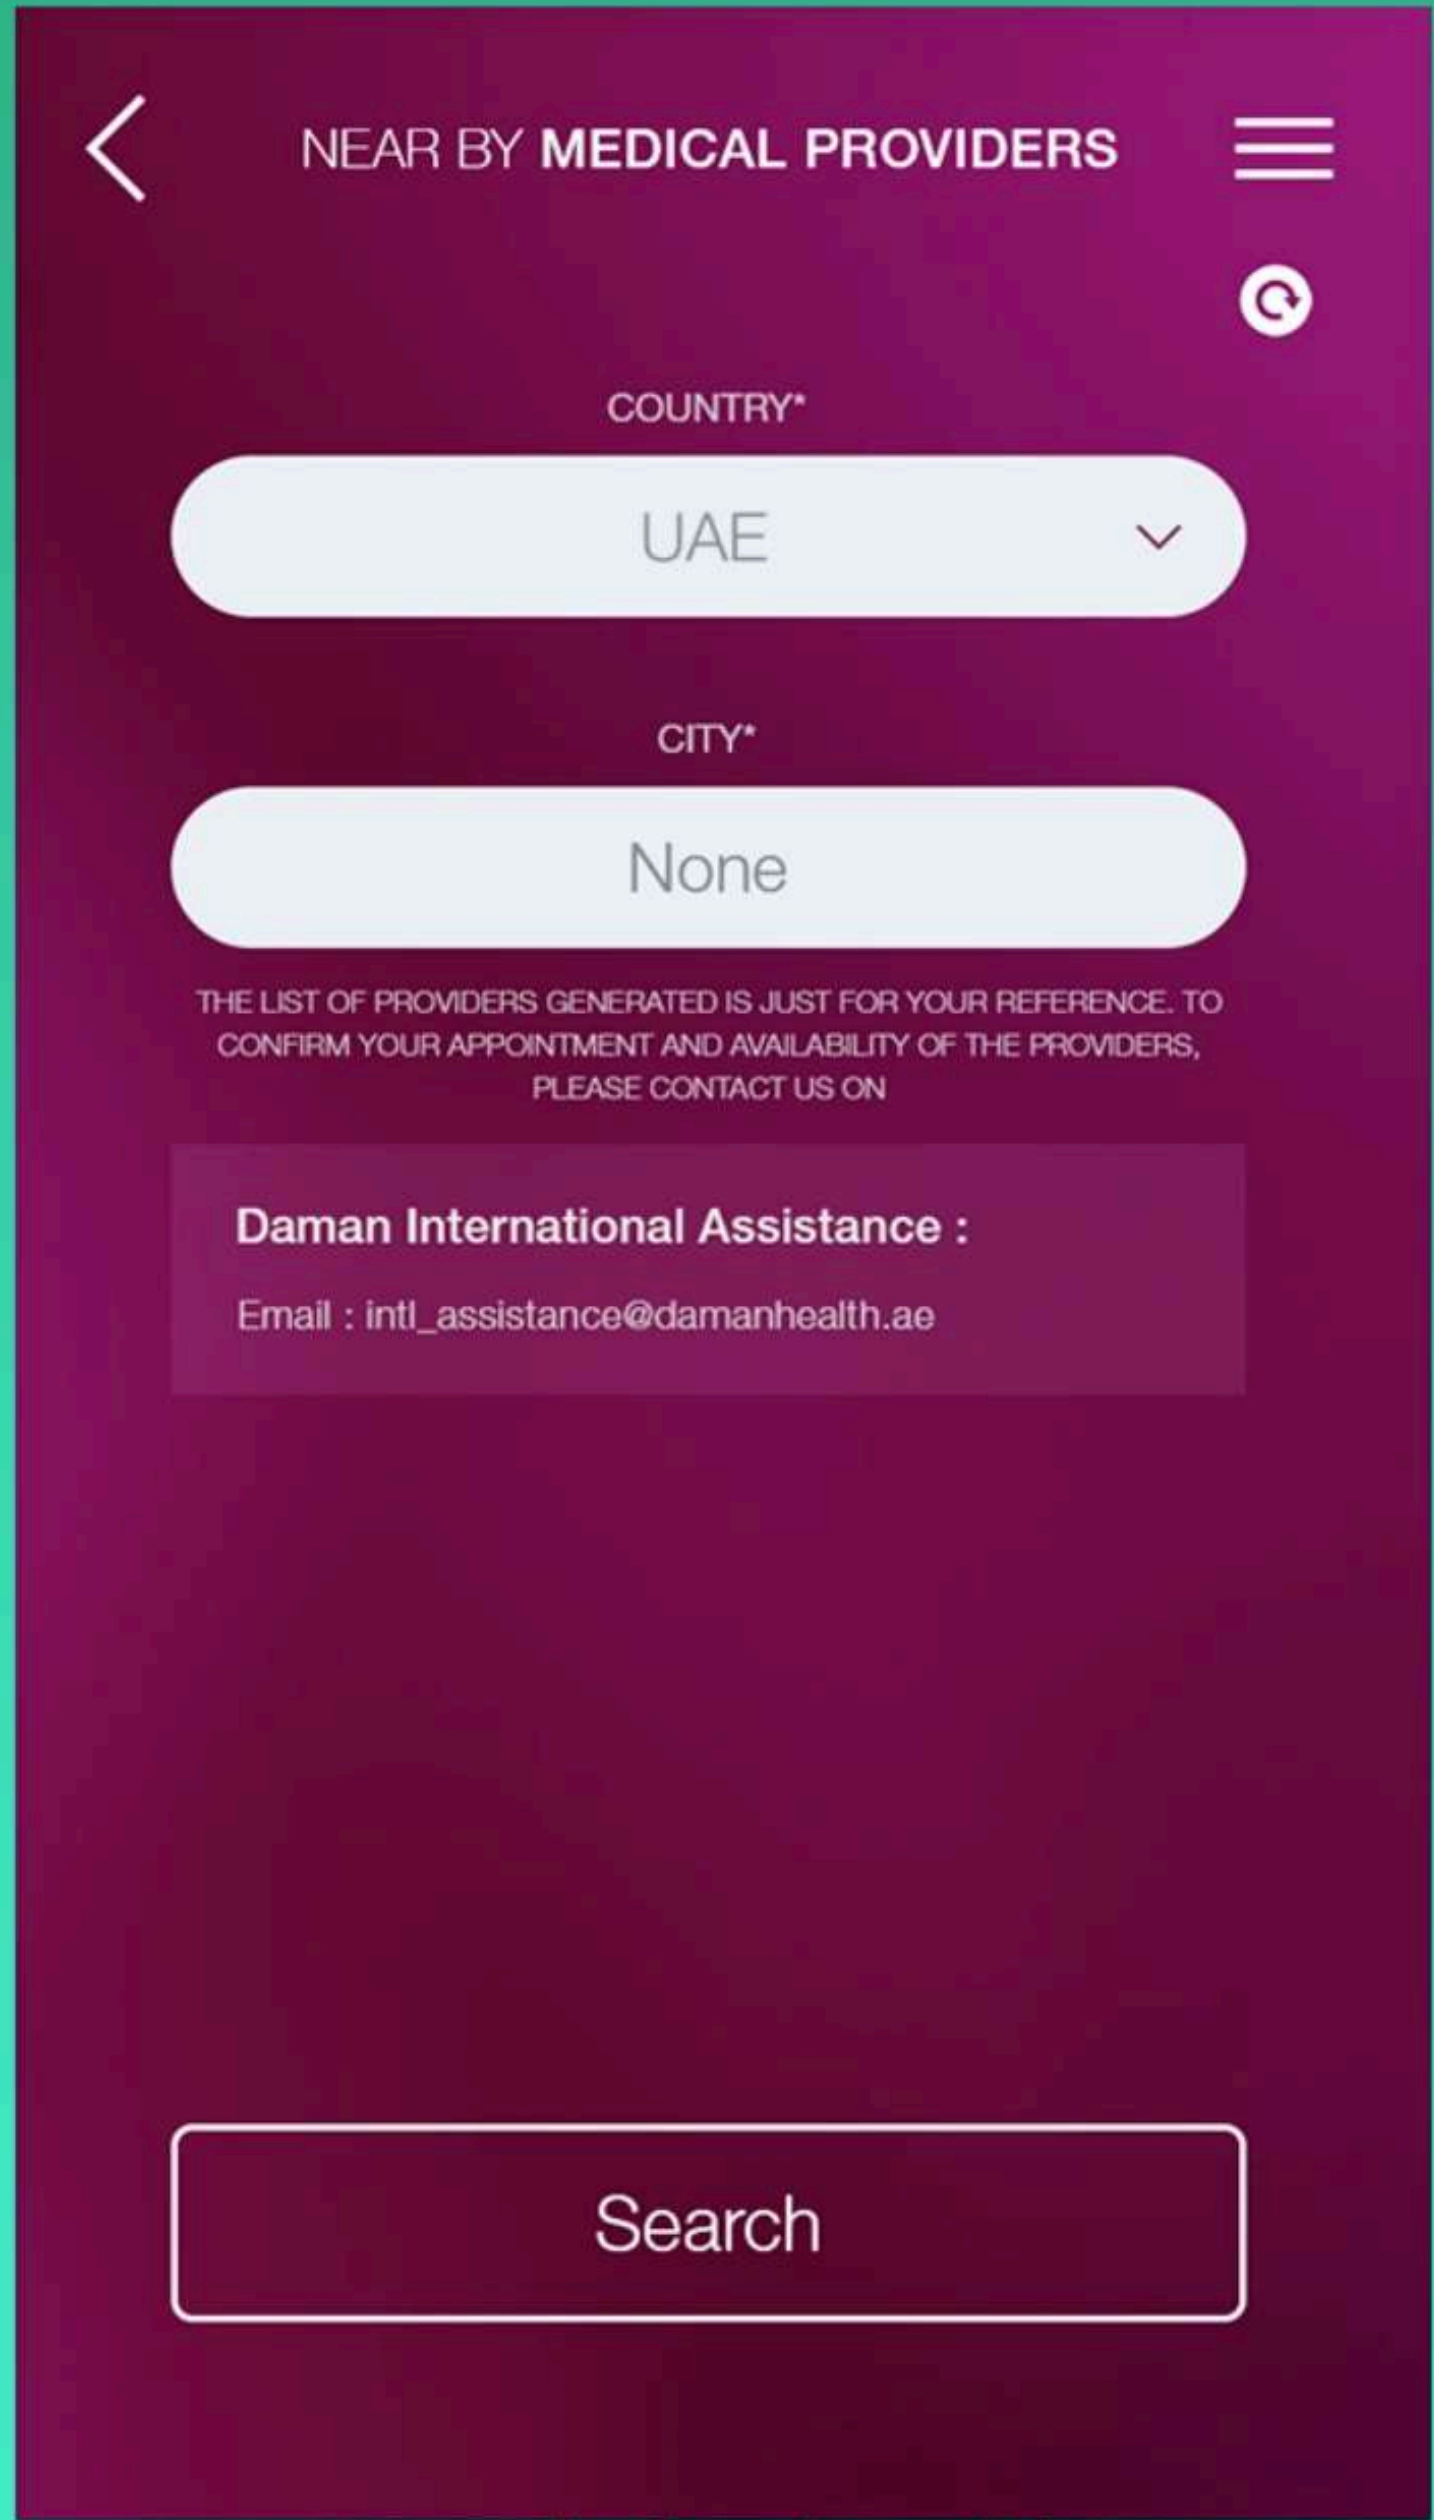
NEAR BY MEDICAL PROVIDERS

COUNTRY*

UAE

CITY*

None

THE LIST OF PROVIDERS GENERATED IS JUST FOR YOUR REFERENCE. TO CONFIRM YOUR APPOINTMENT AND AVAILABILITY OF THE PROVIDERS, PLEASE CONTACT US ON

Daman International Assistance :

Email : intl_assistance@damanhealth.ae

Search